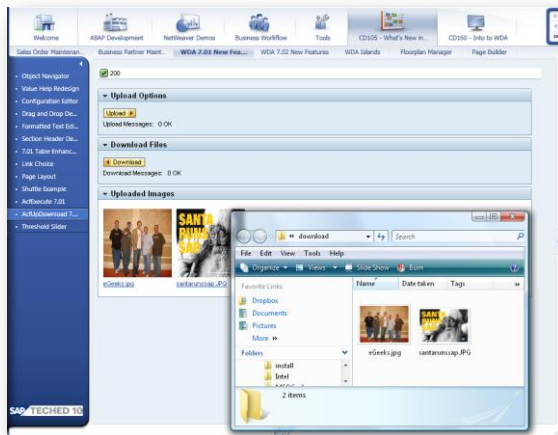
Welcome ABAP Development NetWeaver Demos Business Workflow Tools CD105 - What's New in... CD160 - Intro to WDA

Sales Order Maintenan... Business Partner Maint... WDA 7.01 New Fea... WDA 7.02 New Features WDA Islands Floorplan Manager Page Builder

Object Navigator
Value Help Redesign
Configuration Editor
Drag and Drop De...
Formatted Text Edi...
Section Header De...
7.01 Table Enhanc...
Link Choice
Page Layout
Shuttle Example
ActExecute 7.01
ActUpDownload 7....
Threshold Slider

200

Upload Options

Upload
Upload Messages: 0 OK

Download Files

Download
Download Messages: 0 OK

Uploaded Images

SANTA

eGeeks.jpg santarunssap.JPG

download

Search

File Edit View Tools Help

Organize Views Slide Show Burn

Favorite Links
Dropbox
Documents
Pictures
More »

Folders
install
Intel
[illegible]

Name Date taken Tags

SANTA

eGeeks.jpg santarunssap.JPG

2 items

SAP TECHED 10